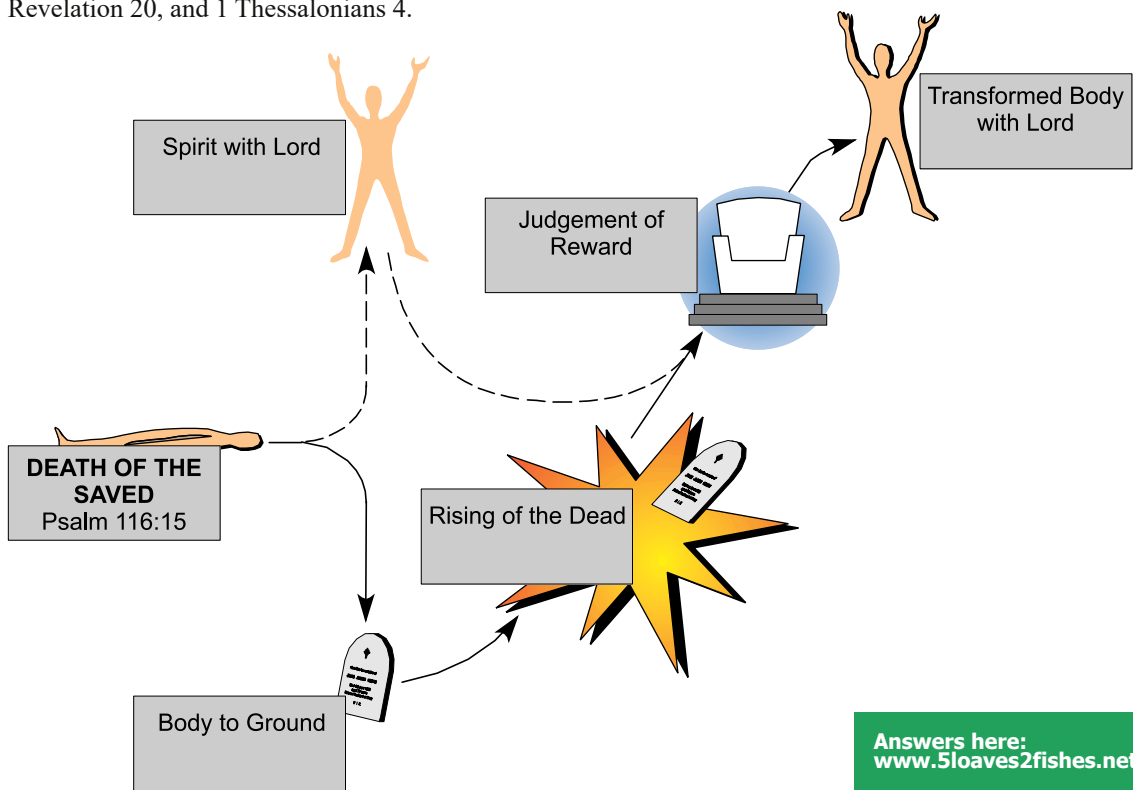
Revelation 20, and 1 Thessalonians 4.

Spirit with Lord

Transformed Body with Lord

Judgement of Reward

DEATH OF THE SAVED
Psalm 116:15

Rising of the Dead

Body to Ground

Answers here:
www.5loaves2fishes.net